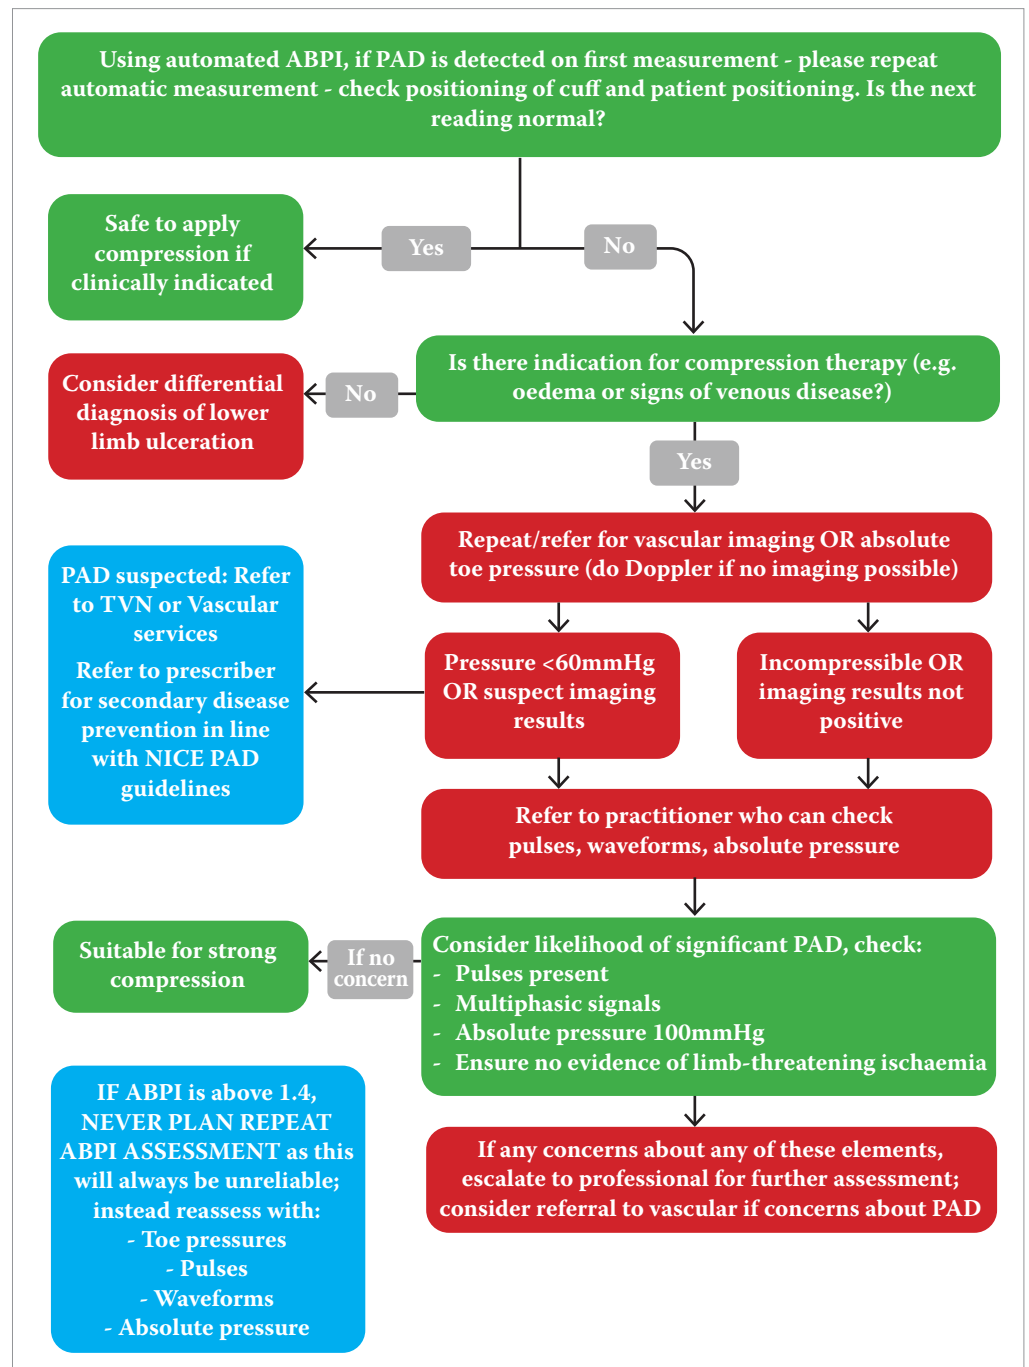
Using automated ABPI, if PAD is detected on first measurement - please repeat automatic measurement - check positioning of cuff and patient positioning. Is the next reading normal?

Yes

No

Safe to apply compression if clinically indicated

Is there indication for compression therapy (e.g. oedema or signs of venous disease?)

No

Consider differential diagnosis of lower limb ulceration

Yes

Repeat/refer for vascular imaging OR absolute toe pressure (do Doppler if no imaging possible)

PAD suspected: Refer to TVN or Vascular services

Refer to prescriber for secondary disease prevention in line with NICE PAD guidelines

Pressure <60mmHg OR suspect imaging results

Incompressible OR imaging results not positive

Refer to practitioner who can check pulses, waveforms, absolute pressure

Consider likelihood of significant PAD, check:
- Pulses present
- Multiphasic signals
- Absolute pressure 100mmHg
- Ensure no evidence of limb-threatening ischaemia

If no concern

Suitable for strong compression

IF ABPI is above 1.4, NEVER PLAN REPEAT ABPI ASSESSMENT as this will always be unreliable; instead reassess with:
- Toe pressures
- Pulses
- Waveforms
- Absolute pressure

If any concerns about any of these elements, escalate to professional for further assessment; consider referral to vascular if concerns about PAD